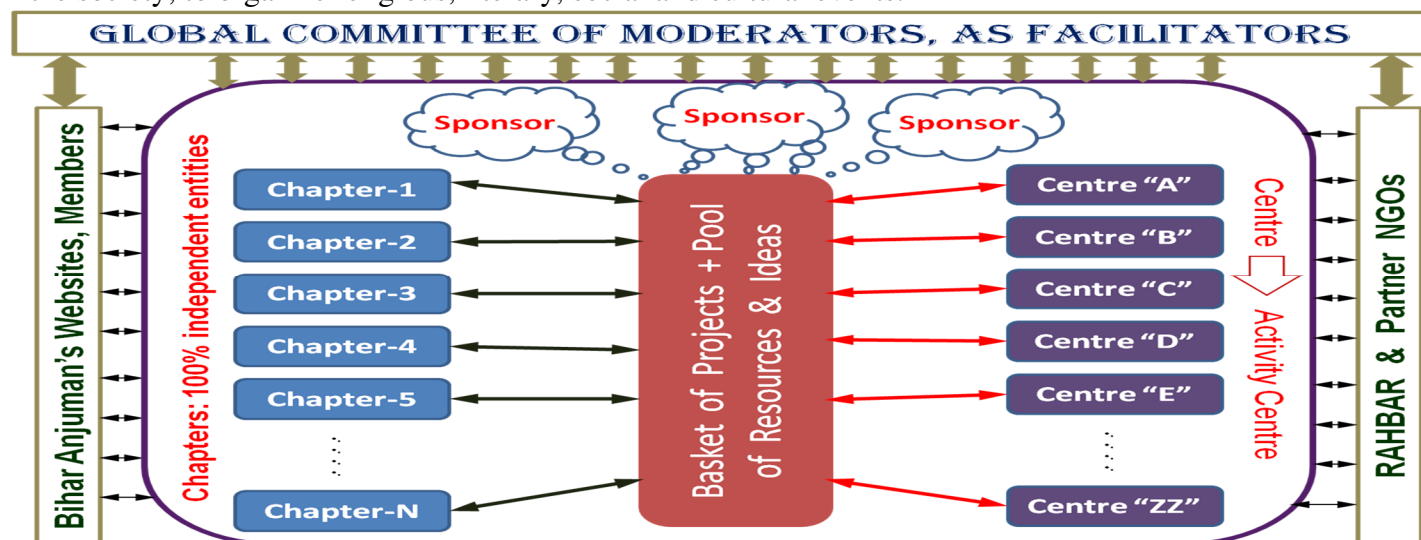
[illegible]

GLOBAL COMMITTEE OF MODERATORS, AS FACILITATORS

Bihar Anjuman's Websites, Members

Chapters: 100% independent entities

Sponsor

Sponsor

Sponsor

Chapter-1

Chapter-2

Chapter-3

Chapter-4

Chapter-5

Chapter-N

Basket of Projects + Pool of Resources & Ideas

Centre "A"

Centre "B"

Centre "C"

Centre "D"

Centre "E"

Centre "ZZ"

Centre

Activity Centre

RAHBAR & Partner NGOs